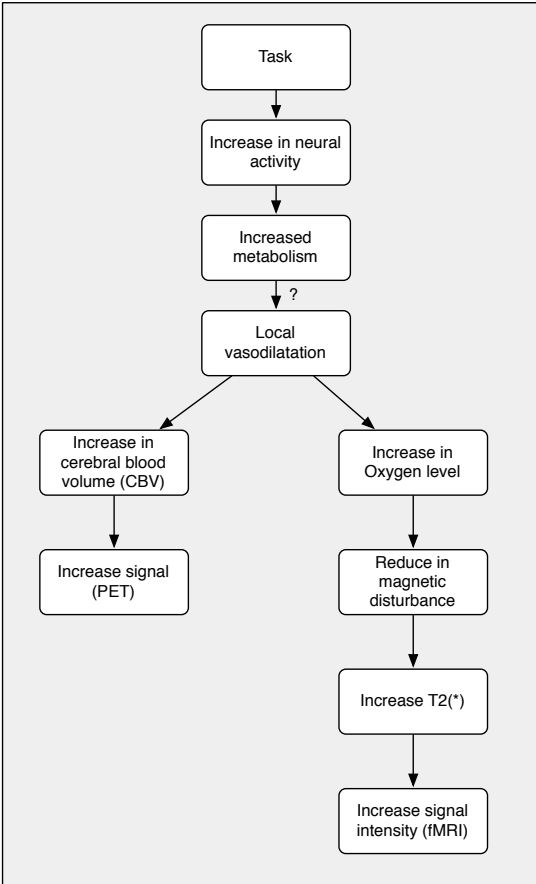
Task

Increase in neural activity

Increased metabolism

?

Local vasodilatation

Increase in cerebral blood volume (CBV)

Increase signal (PET)

Increase in Oxygen level

Reduce in magnetic disturbance

Increase T2(*)

Increase signal intensity (fMRI)